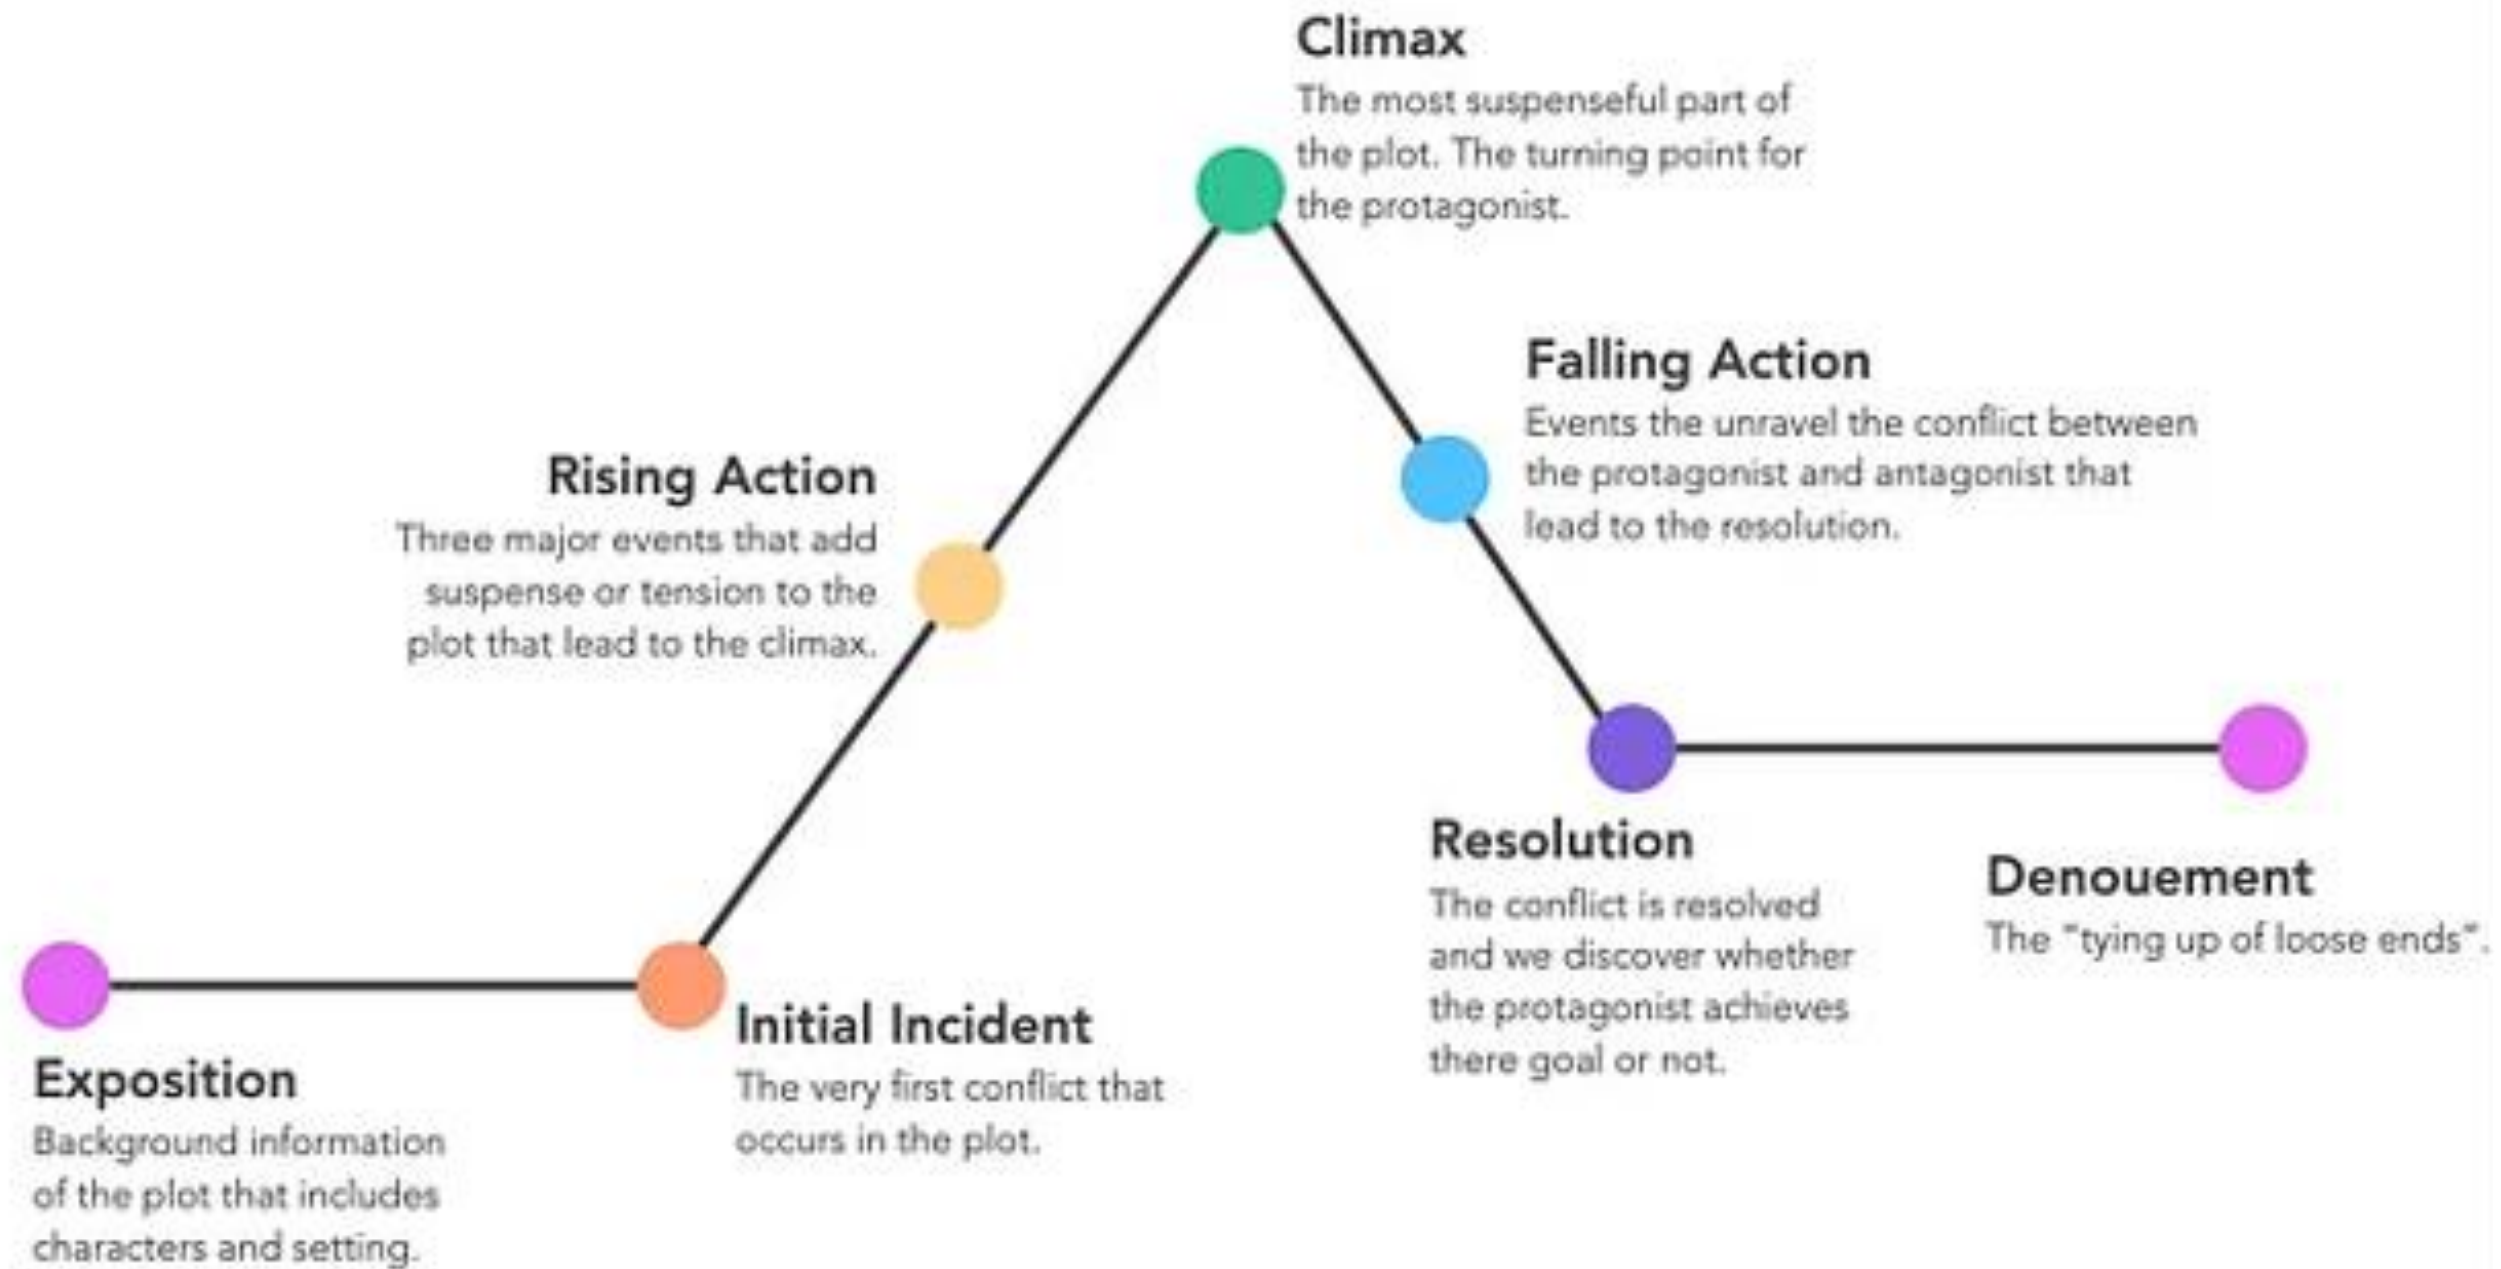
Climax
The most suspenseful part of the plot. The turning point for the protagonist.

Falling Action
Events the unravel the conflict between the protagonist and antagonist that lead to the resolution.

Rising Action
Three major events that add suspense or tension to the plot that lead to the climax.

Resolution
The conflict is resolved and we discover whether the protagonist achieves there goal or not.

Denouement
The "tying up of loose ends".

Initial Incident
The very first conflict that occurs in the plot.

Exposition
Background information of the plot that includes characters and setting.